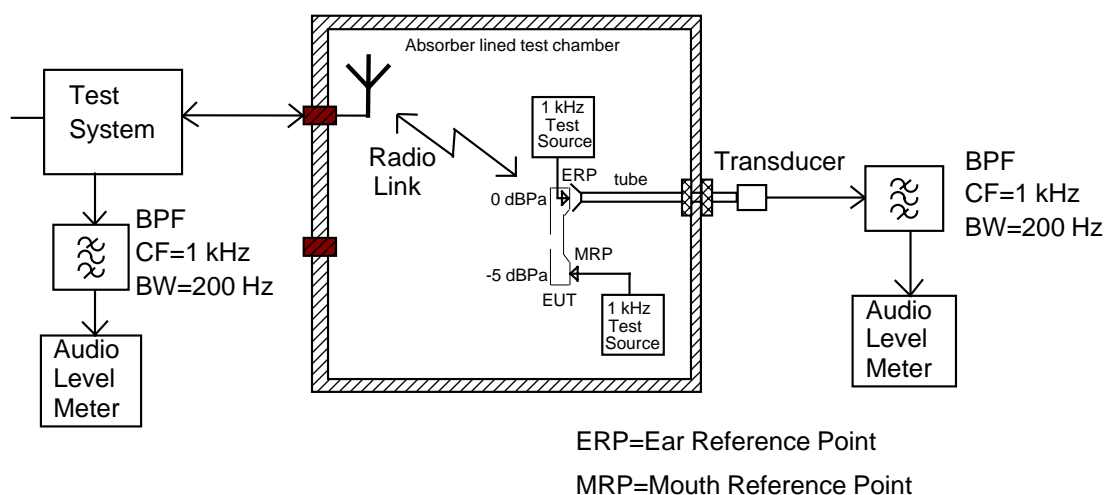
Absorber lined test chamber

Test System

BPF
CF=1 kHz
BW=200 Hz

Audio Level Meter

Radio Link

1 kHz Test Source

ERP

tube

0 dBPa

MRP

-5 dBPa

EUT

1 kHz Test Source

Transducer

BPF
CF=1 kHz
BW=200 Hz

Audio Level Meter

ERP=Ear Reference Point

MRP=Mouth Reference Point